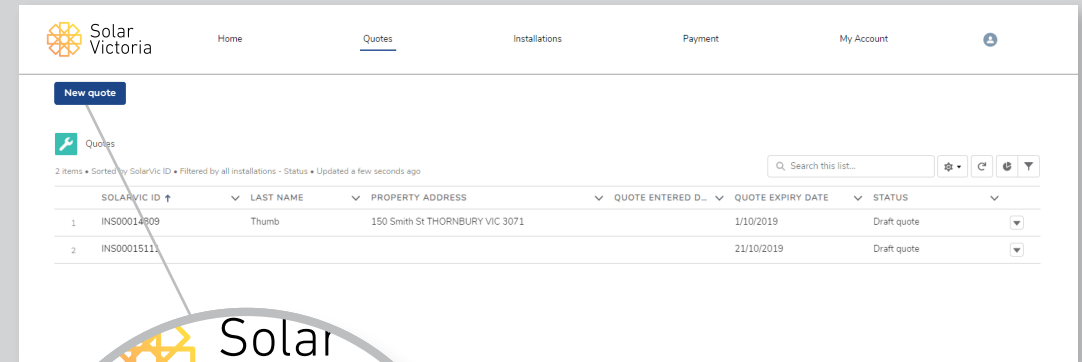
Solar Victoria

Home Quotes Installations Payment My Account

New quote

Quotes

2 items • Sorted by SolarVic ID • Filtered by all installations - Status • Updated a few seconds ago

Search this list...

| | SOLARVIC ID ↑ | LAST NAME | PROPERTY ADDRESS | QUOTE ENTERED D... | QUOTE EXPIRY DATE | STATUS |
|---|---|---|---|---|---|---|
| 1 | INS00014809 | Thumb | 150 Smith St THORNBURY VIC 3071 | | 1/10/2019 | Draft quote |
| 2 | INS00015111 | | | | 21/10/2019 | Draft quote |

Solar